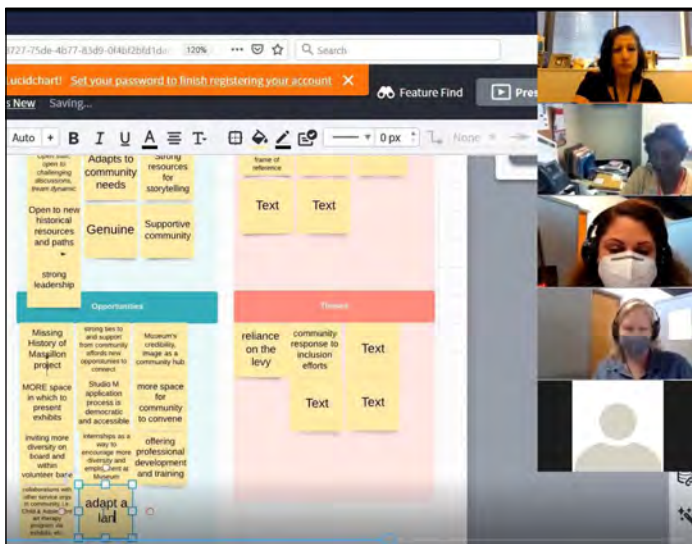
f727-75de-4b77-83d9-0f4bf2bfd1da 120% ··· Search

Lucidchart! Set your password to finish registering your account ✕

Feature Find Pres

s New Saving...

Auto + B I U A T 0 px None

Open sun, open to challenging discussions, dream dynamic

Adapts to community needs

Strong resources for storytelling

frame of reference

Open to new historical resources and paths

strong leadership

Genuine

Supportive community

Text

Text

Opportunities

Threats

Missing History of Massillon project

strong ties to and support from community efforts new opportunities to connect

Museum's credibility, image as a community hub

reliance on the levy

community response to inclusion efforts

Text

MORE space in which to present exhibits

Studio M application process is democratic and accessible

more space for community to convene

Text

Text

inviting more diversity on board and within volunteer base

internships as a way to encourage more diversity and employment at Museum

offering professional development and training

collaborations with other service orgs in community i.e. Child & Adult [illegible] art therapy program via exhibits, etc.

adapt a lar